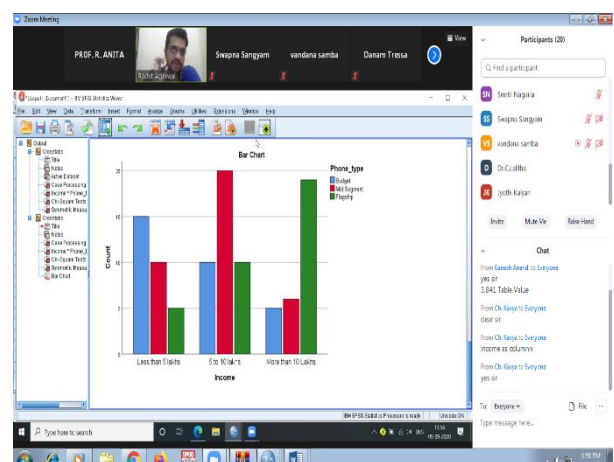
Zoom Meeting

PROF. R. ANITA
Rachit Agarwal
Swapna Sangyam
vandana samba
Danam Tressa
View

Participants (20)
Find a participant
SN Smriti Nagaria
SS Swapna Sangyam
VS vandana samba
D Dr.C.Lalitha
JK Jyothi Kalyan
Invite
Mute Me
Raise Hand

Chat
From Ganesh Anand to Everyone
yes sir
3.841 Table Value
From Ch. Kavya to Everyone
clear sir
From Ch. Kavya to Everyone
income as columns
From Ch. Kavya to Everyone
yes sir
To: Everyone
File
Type message here...

*Output1 [Document1] - IBM SPSS Statistics Viewer
File Edit View Data Transform Insert Format Analyze Graphs Utilities Extensions Window Help

Output
Crosstabs
Title
Notes
Active Dataset
Case Processing
Income * Phone_t
Chi-Square Tests
Symmetric Measu
Crosstabs
Title
Notes
Case Processing
Income * Phone_t
Chi-Square Tests
Symmetric Measu
Bar Chart

Bar Chart
Phone_type
Budget
Mid Segment
Flagship
Count
20
15
10
5
0
Less than 5 lakhs
5 to 10 lakhs
More than 10 Lakhs
Income

IBM SPSS Statistics Processor is ready
Unicode:ON

Type here to search
13:56
05-09-2020